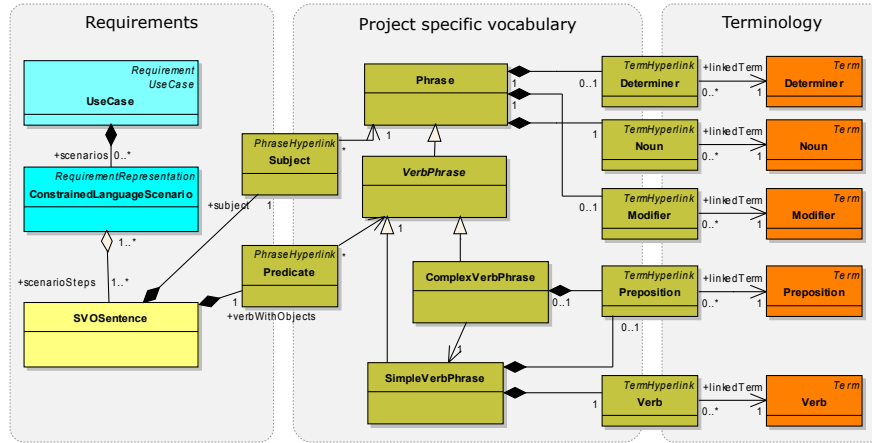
Requirements

Project specific vocabulary

Terminology

Requirement
UseCase
UseCase

+scenarios 0..*

RequirementRepresentation
ConstrainedLanguageScenario

1..*

+scenarioSteps 1..*

SVOSentence

+subject 1

PhraseHyperlink
Subject

*

1

PhraseHyperlink
Predicate

*

1

+verbWithObjects

Phrase

VerbPhrase

1

ComplexVerbPhrase

SimpleVerbPhrase

1

0..1

0..1

1

1

TermHyperlink
Determiner

0..1

TermHyperlink
Noun

TermHyperlink
Modifier

0..1

TermHyperlink
Preposition

0..1

TermHyperlink
Verb

1

+linkedTerm
0..*
1

Term
Determiner

+linkedTerm
0..*
1

Term
Noun

+linkedTerm
0..*
1

Term
Modifier

+linkedTerm
0..*
1

Term
Preposition

+linkedTerm
0..*
1

Term
Verb